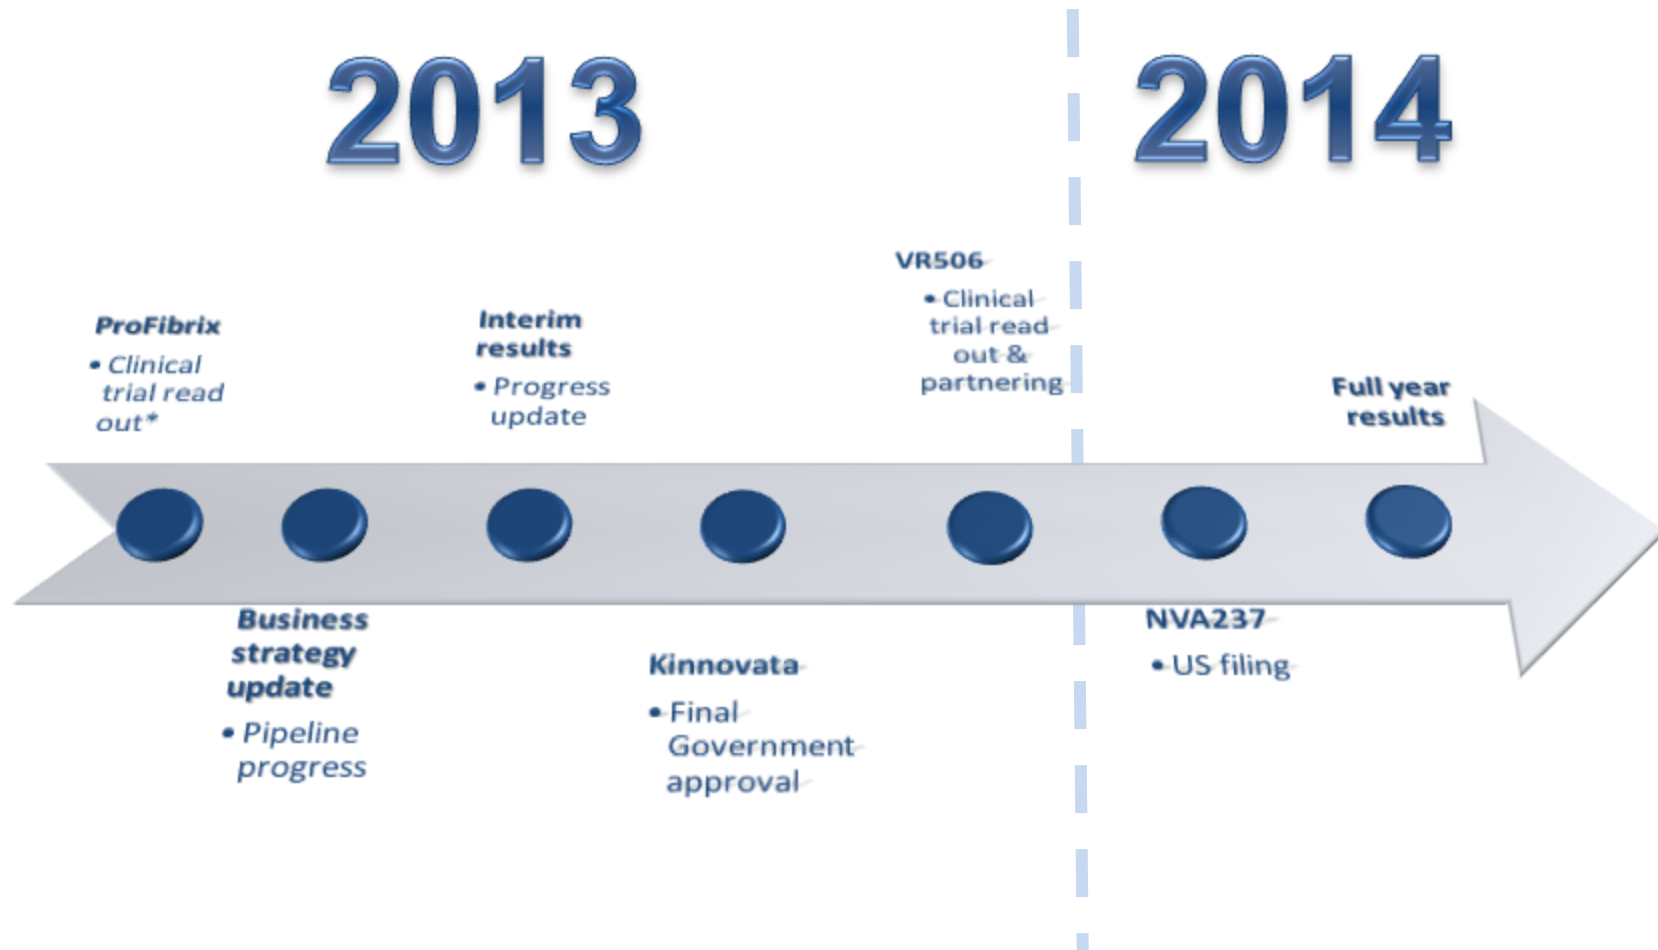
2013

2014

ProFibrix

• Clinical trial read out*

Interim results

• Progress update

VR506

• Clinical trial read out & partnering

Full year results

Business strategy update

• Pipeline progress

Kinnovata

• Final Government approval

NVA237

• US filing